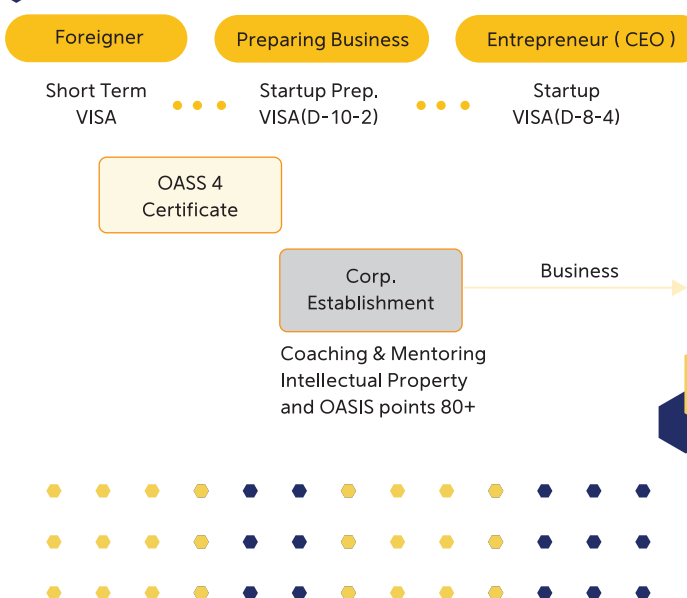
Foreigner

Preparing Business

Entrepreneur ( CEO )

Short Term VISA

Startup Prep. VISA(D-10-2)

Startup VISA(D-8-4)

OASS 4 Certificate

Corp. Establishment

Business

Coaching & Mentoring
Intellectual Property
and OASIS points 80+